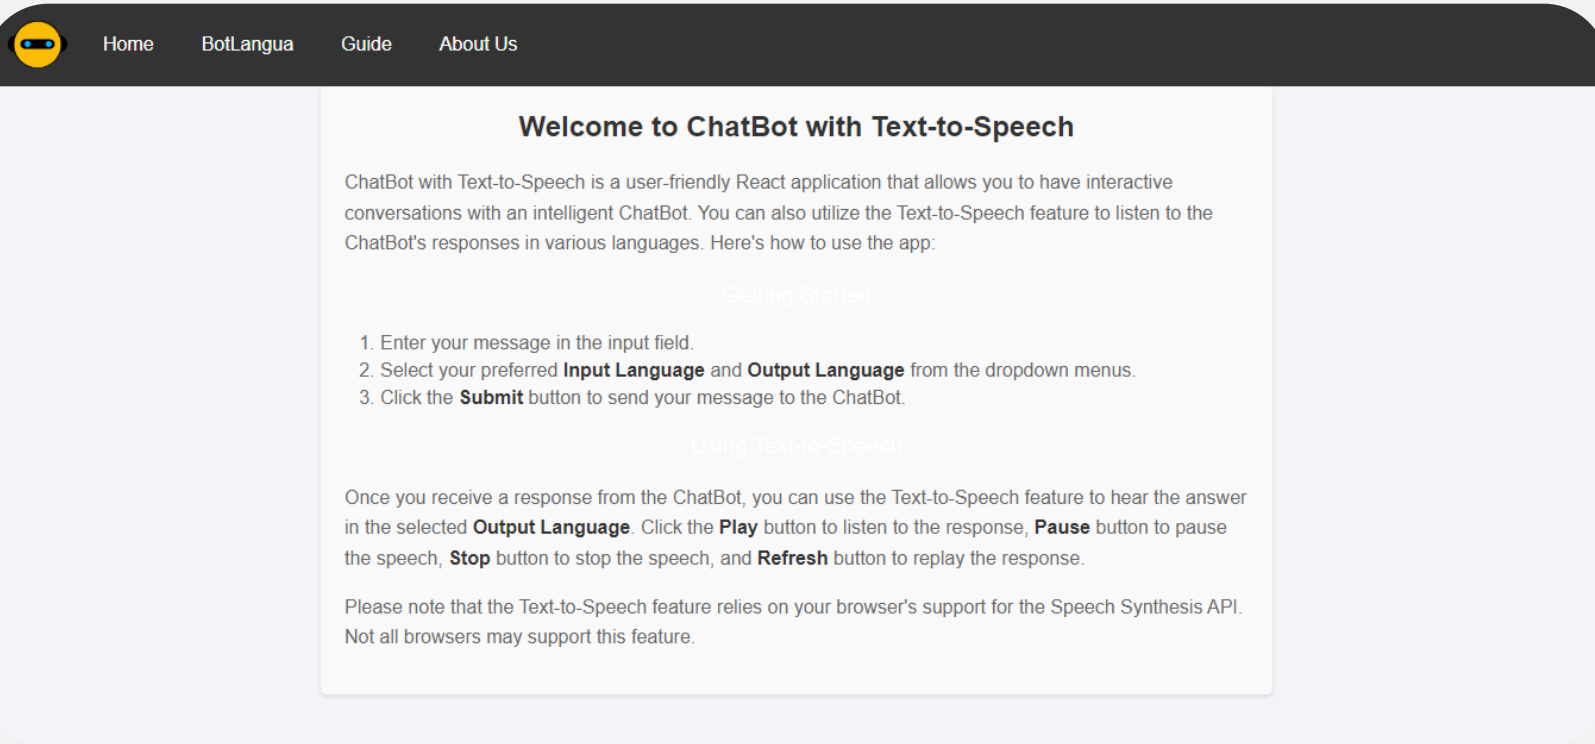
Home BotLangua Guide About Us

Welcome to ChatBot with Text-to-Speech

ChatBot with Text-to-Speech is a user-friendly React application that allows you to have interactive conversations with an intelligent ChatBot. You can also utilize the Text-to-Speech feature to listen to the ChatBot's responses in various languages. Here's how to use the app:

Getting Started

1. Enter your message in the input field.
2. Select your preferred **Input Language** and **Output Language** from the dropdown menus.
3. Click the **Submit** button to send your message to the ChatBot.

Using Text-to-Speech

Once you receive a response from the ChatBot, you can use the Text-to-Speech feature to hear the answer in the selected **Output Language**. Click the **Play** button to listen to the response, **Pause** button to pause the speech, **Stop** button to stop the speech, and **Refresh** button to replay the response.

Please note that the Text-to-Speech feature relies on your browser's support for the Speech Synthesis API. Not all browsers may support this feature.